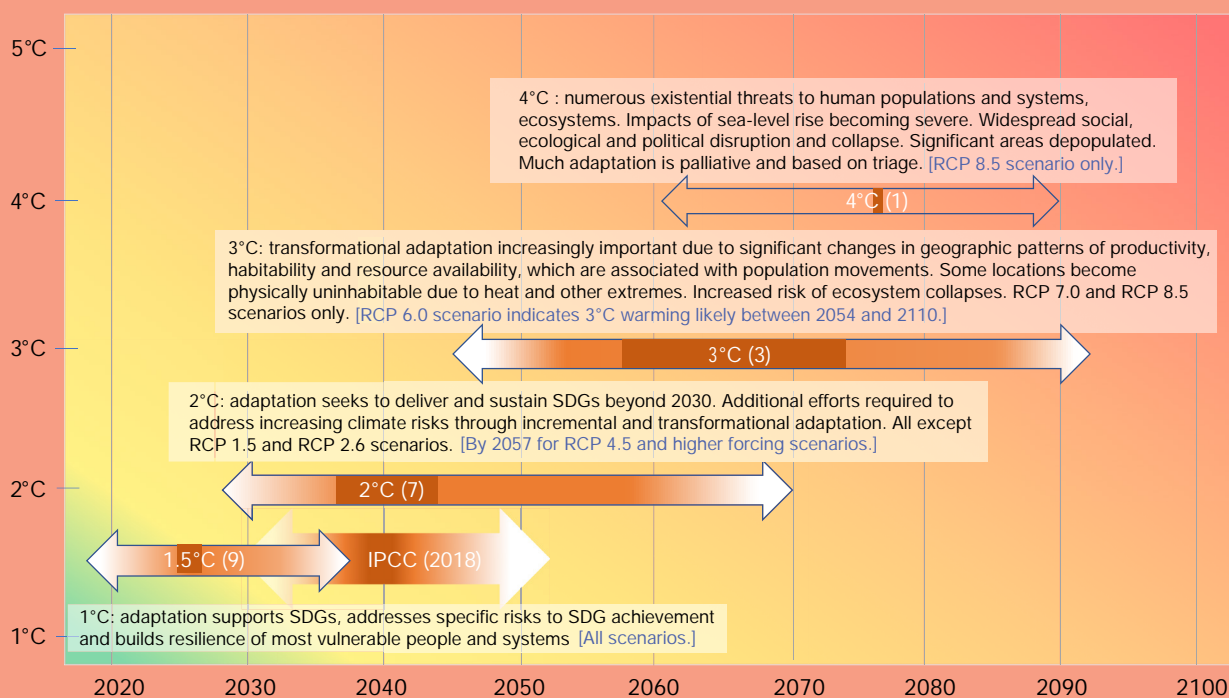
5°C

4°C : numerous existential threats to human populations and systems, ecosystems. Impacts of sea-level rise becoming severe. Widespread social, ecological and political disruption and collapse. Significant areas depopulated. Much adaptation is palliative and based on triage. [RCP 8.5 scenario only.]

4°C

4°C (1)

3°C: transformational adaptation increasingly important due to significant changes in geographic patterns of productivity, habitability and resource availability, which are associated with population movements. Some locations become physically uninhabitable due to heat and other extremes. Increased risk of ecosystem collapses. RCP 7.0 and RCP 8.5 scenarios only. [RCP 6.0 scenario indicates 3°C warming likely between 2054 and 2110.]

3°C

3°C (3)

2°C: adaptation seeks to deliver and sustain SDGs beyond 2030. Additional efforts required to address increasing climate risks through incremental and transformational adaptation. All except RCP 1.5 and RCP 2.6 scenarios. [By 2057 for RCP 4.5 and higher forcing scenarios.]

2°C

2°C (7)

1.5°C (9)

IPCC (2018)

1°C: adaptation supports SDGs, addresses specific risks to SDG achievement and builds resilience of most vulnerable people and systems [All scenarios.]

1°C

2020 2030 2040 2050 2060 2070 2080 2090 2100